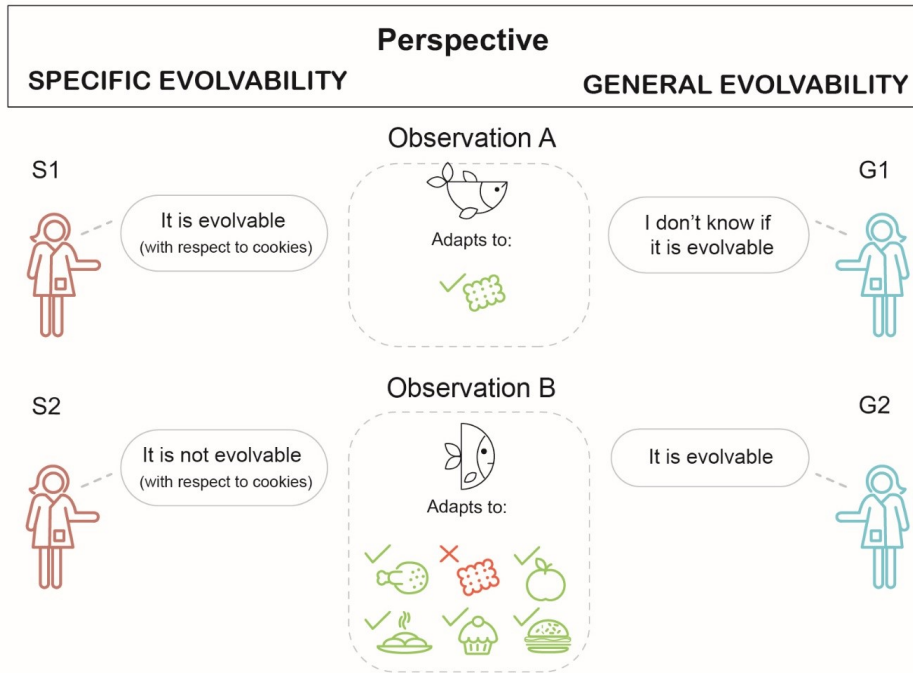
Perspective

SPECIFIC EVOLVABILITY

GENERAL EVOLVABILITY

Observation A

S1

It is evolvable
(with respect to cookies)

Adapts to:

I don't know if it is evolvable

G1

Observation B

S2

It is not evolvable
(with respect to cookies)

Adapts to:

It is evolvable

G2